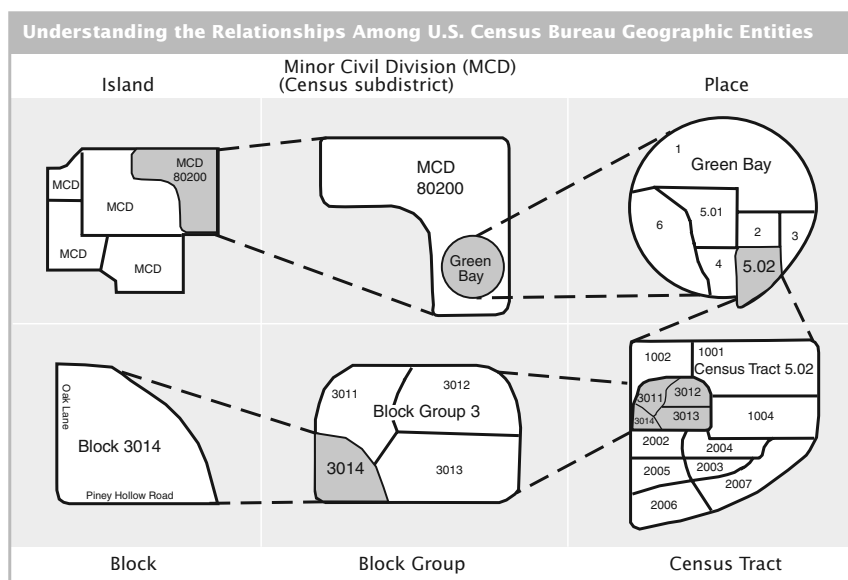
Understanding the Relationships Among U.S. Census Bureau Geographic Entities

Island

Minor Civil Division (MCD) (Census subdistrict)

Place

MCD
MCD
MCD
MCD
MCD 80200

MCD 80200
Green Bay

1
Green Bay
6
5.01
2
3
4
5.02

Oak Lane
Block 3014
Piney Hollow Road

3011
3012
Block Group 3
3014
3013

1002
1001
Census Tract 5.02
3011
3012
3014
3013
1004
2002
2004
2005
2003
2007
2006

Block

Block Group

Census Tract